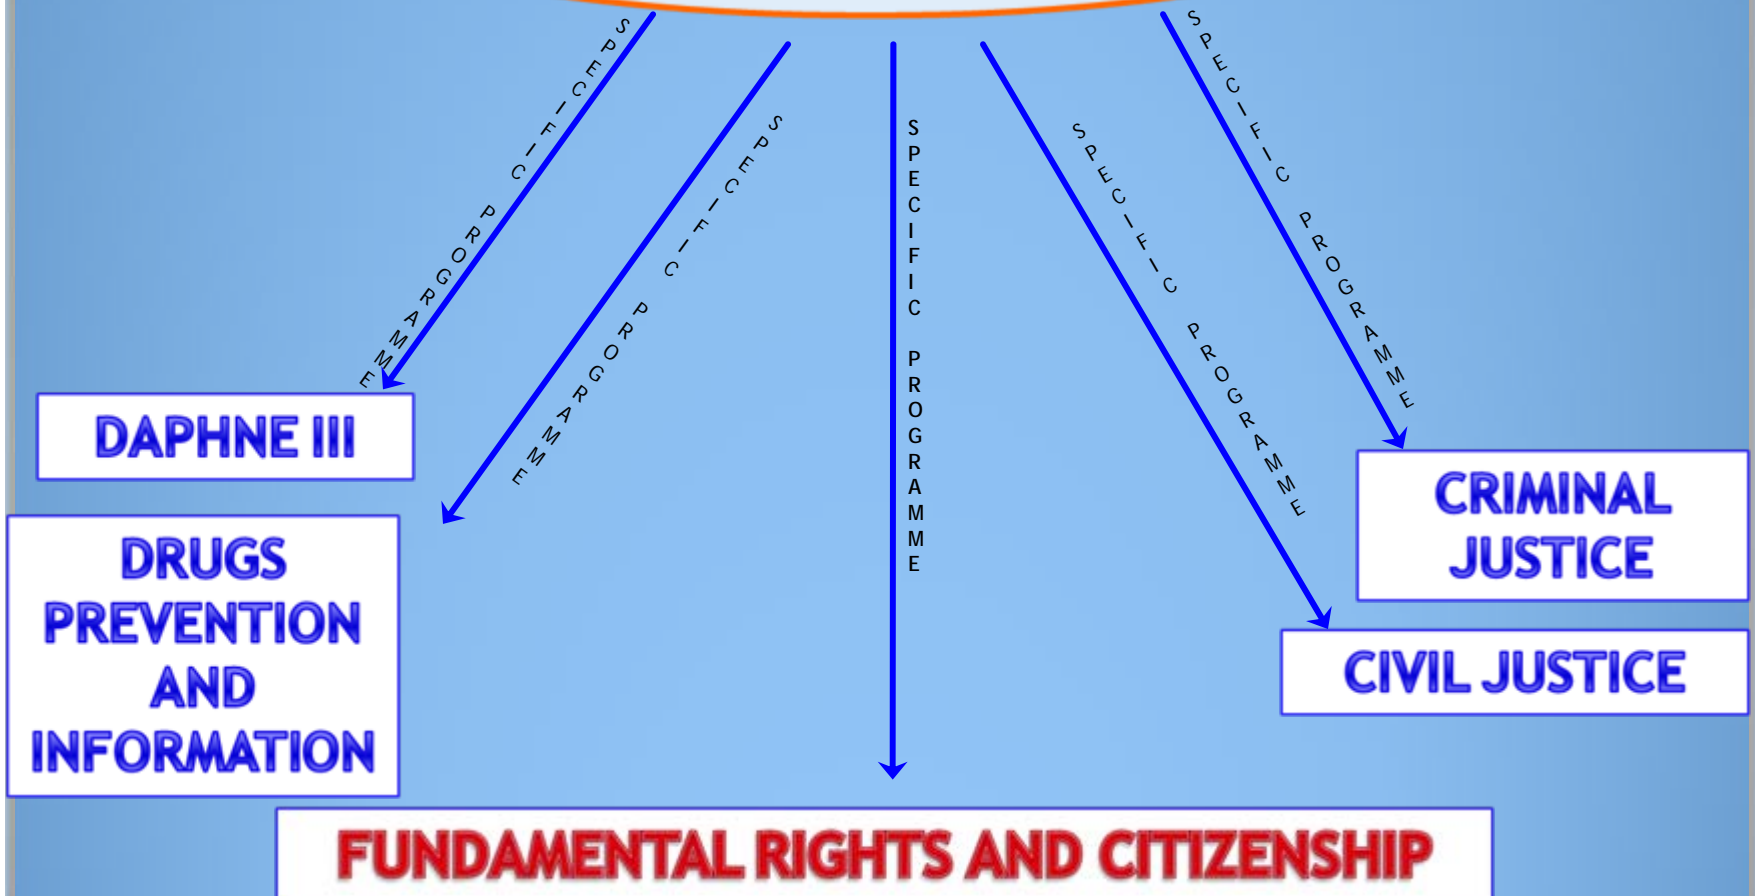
SPECIFIC PROGRAMME

SPECIFIC PROGRAMME

SPECIFIC PROGRAMME

SPECIFIC PROGRAMME

SPECIFIC PROGRAMME

DAPHNE III

DRUGS PREVENTION AND INFORMATION

CRIMINAL JUSTICE

CIVIL JUSTICE

FUNDAMENTAL RIGHTS AND CITIZENSHIP